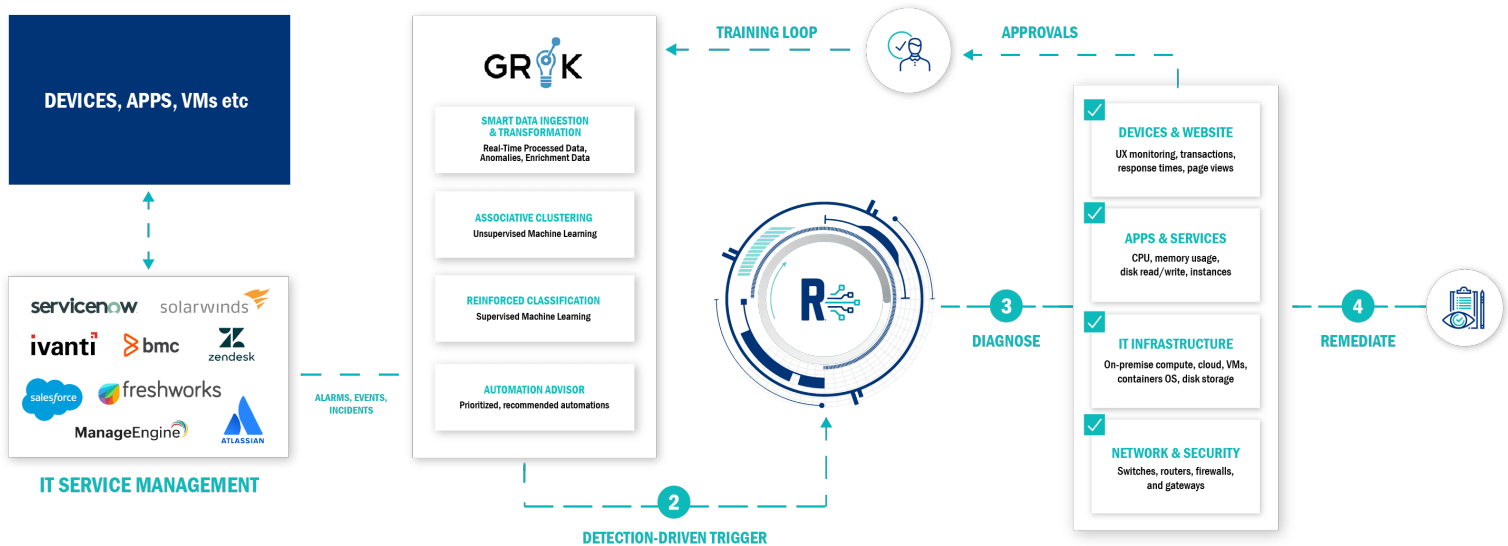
DEVICES, APPS, VMs etc

servicenow solarwinds

ivanti bmc zendesk

salesforce freshworks

ManageEngine ATLASSIAN

IT SERVICE MANAGEMENT

ALARMS, EVENTS, INCIDENTS

GRIK

SMART DATA INGESTION & TRANSFORMATION
Real-Time Processed Data, Anomalies, Enrichment Data

ASSOCIATIVE CLUSTERING
Unsupervised Machine Learning

REINFORCED CLASSIFICATION
Supervised Machine Learning

AUTOMATION ADVISOR
Prioritized, recommended automations

TRAINING LOOP

APPROVALS

R

2

DETECTION-DRIVEN TRIGGER

3

DIAGNOSE

DEVICES & WEBSITE
UX monitoring, transactions, response times, page views

APPS & SERVICES
CPU, memory usage, disk read/write, instances

IT INFRASTRUCTURE
On-premise compute, cloud, VMs, containers OS, disk storage

NETWORK & SECURITY
Switches, routers, firewalls, and gateways

4

REMEDIATE